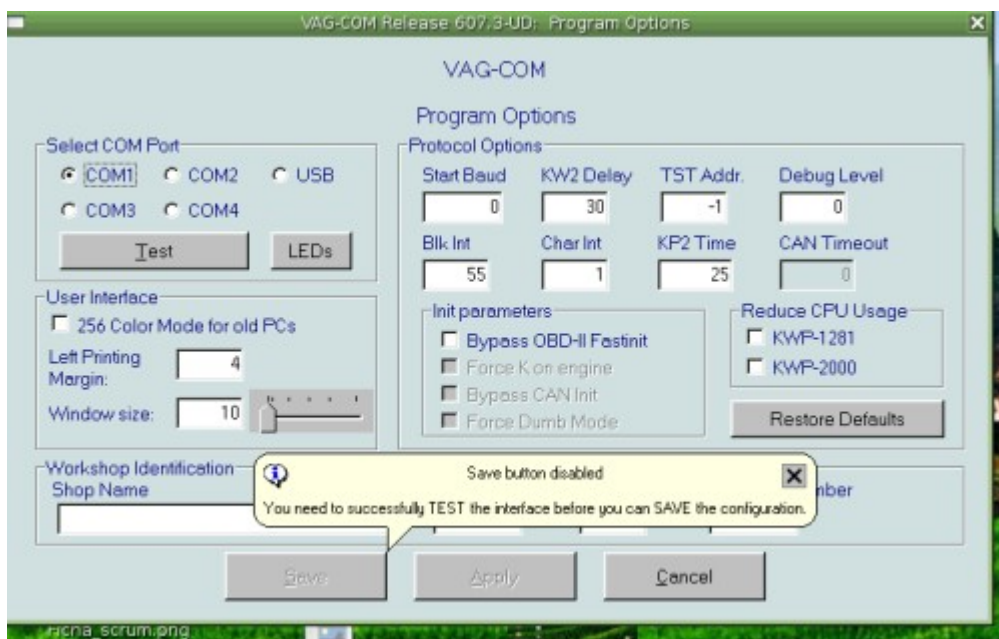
VAG-COM Release 607.3-UD: Program Options

VAG-COM

Program Options

Select COM Port
COM1 COM2 USB
COM3 COM4
Test
LEDs

Protocol Options
Start Baud 0
KW2 Delay 30
TST Addr. -1
Debug Level 0
Blk Int 55
Char Int 1
KP2 Time 25
CAN Timeout 0

User Interface
256 Color Mode for old PCs
Left Printing Margin: 4
Window size: 10

Init parameters
Bypass OBD-II Fastinit
Force K on engine
Bypass CAN Init
Force Dumb Mode

Reduce CPU Usage
KWP-1281
KWP-2000

Restore Defaults

Workshop Identification
Shop Name

Save button disabled
You need to successfully TEST the interface before you can SAVE the configuration.

mber

Save
Apply
Cancel

ricna_scrum.png